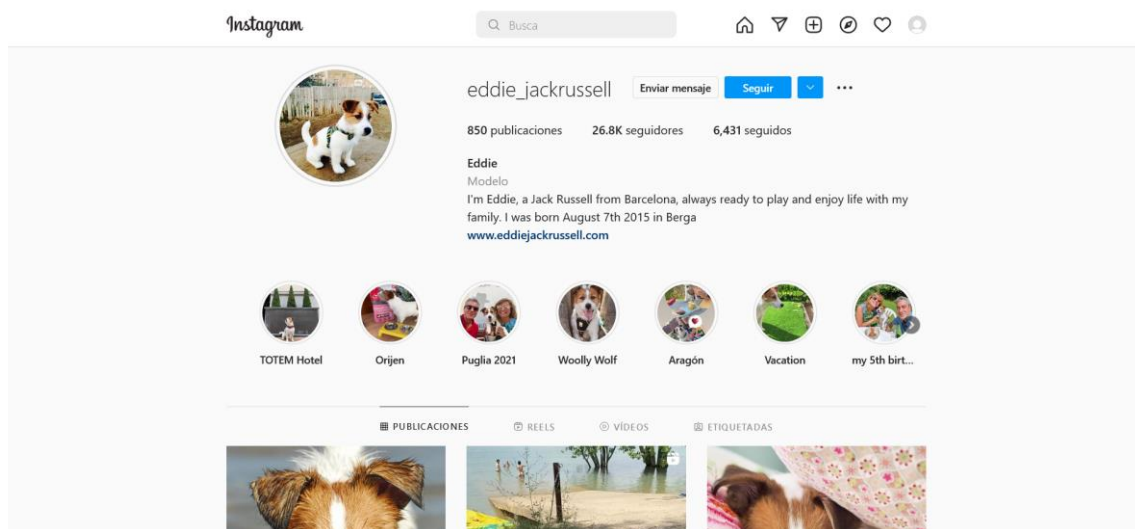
Instagram

Busca

eddie_jackrussell Enviar mensaje Seguir

850 publicaciones 26.8K seguidores 6,431 seguidos

Eddie
Modelo
I'm Eddie, a Jack Russell from Barcelona, always ready to play and enjoy life with my family. I was born August 7th 2015 in Berga
www.eddiejackrussell.com

TOTEM Hotel
Orijen
Puglia 2021
Woolly Wolf
Aragón
Vacation
my 5th birt...

PUBLICACIONES REELS VÍDEOS ETIQUETADAS